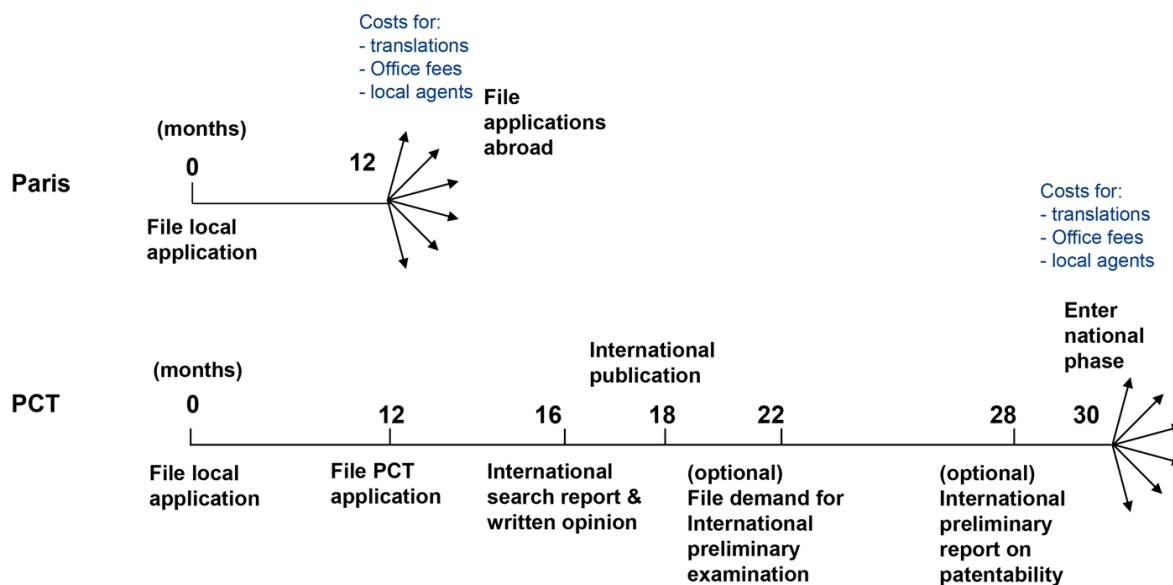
Costs for:
- translations
- Office fees
- local agents

File applications abroad

(months)

0

12

Paris

File local application

Costs for:
- translations
- Office fees
- local agents

Enter national phase

International publication

(months)

PCT

0

12

16

18

22

28

30

File local application

File PCT application

International search report & written opinion

(optional) File demand for International preliminary examination

(optional) International preliminary report on patentability